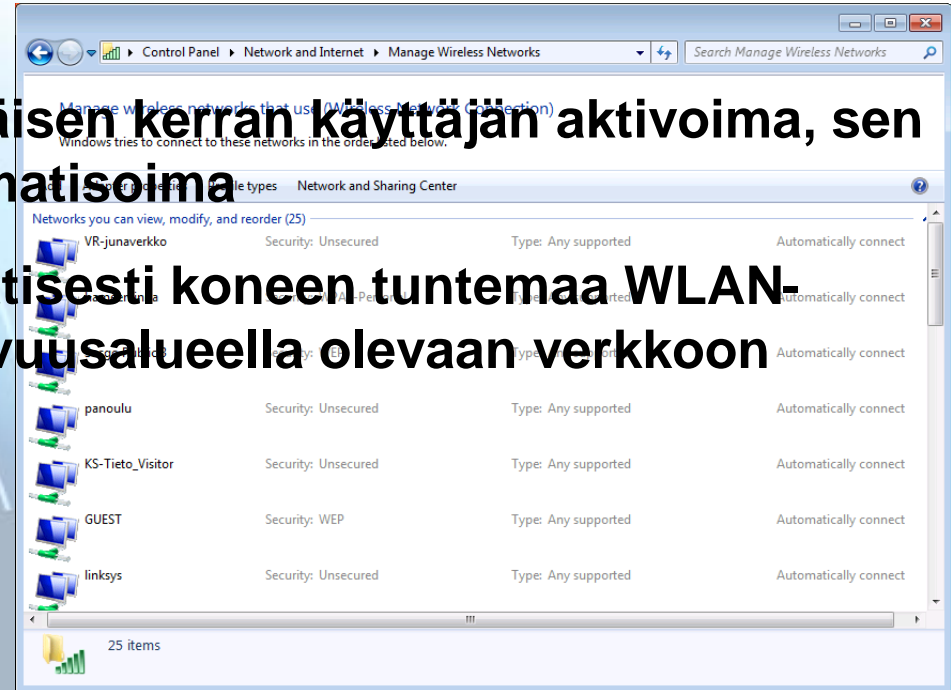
Control Panel ▸ Network and Internet ▸ Manage Wireless Networks

Search Manage Wireless Networks

aisen kerran käyttäjän aktivoima, sen

Manage wireless networks that use (Wireless Network Connection)

Windows tries to connect to these networks in the order listed below.

natisoima

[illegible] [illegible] properties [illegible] types Network and Sharing Center

Networks you can view, modify, and reorder (25)

VR-junaverkko Security: Unsecured Type: Any supported Automatically connect

atisesti koneen tuntemaa WLAN-

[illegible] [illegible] Automatically connect

vuusalueella olevaan verkkoon

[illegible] Security: WEP Type: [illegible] Automatically connect

panoulu Security: Unsecured Type: Any supported Automatically connect

KS-Tieto_Visitor Security: Unsecured Type: Any supported Automatically connect

GUEST Security: WEP Type: Any supported Automatically connect

linksys Security: Unsecured Type: Any supported Automatically connect

25 items